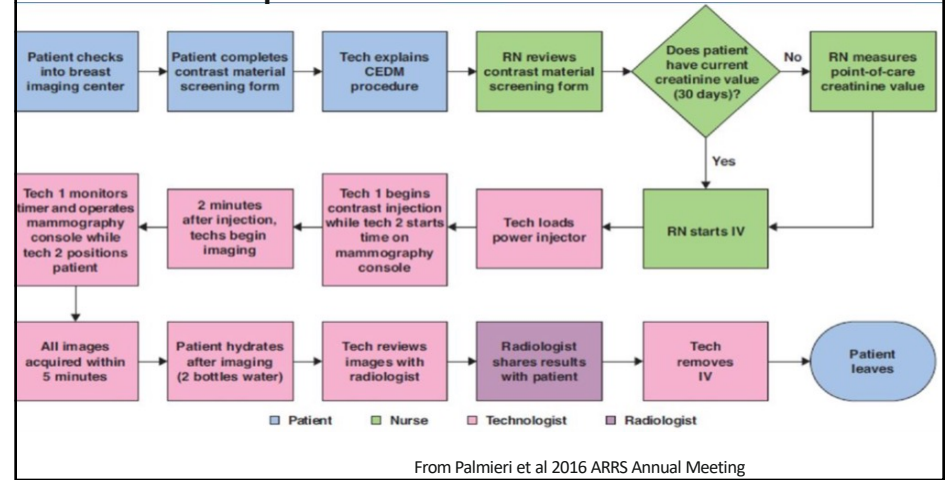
Patient checks into breast imaging center

Patient completes contrast material screening form

Tech explains CEDM procedure

RN reviews contrast material screening form

Does patient have current creatinine value (30 days)?

No

RN measures point-of-care creatinine value

Yes

RN starts IV

Tech loads power injector

Tech 1 begins contrast injection while tech 2 starts time on mammography console

2 minutes after injection, techs begin imaging

Tech 1 monitors timer and operates mammography console while tech 2 positions patient

All images acquired within 5 minutes

Patient hydrates after imaging (2 bottles water)

Tech reviews images with radiologist

Radiologist shares results with patient

Tech removes IV

Patient leaves

Patient Nurse Technologist Radiologist

From Palmieri et al 2016 ARRS Annual Meeting